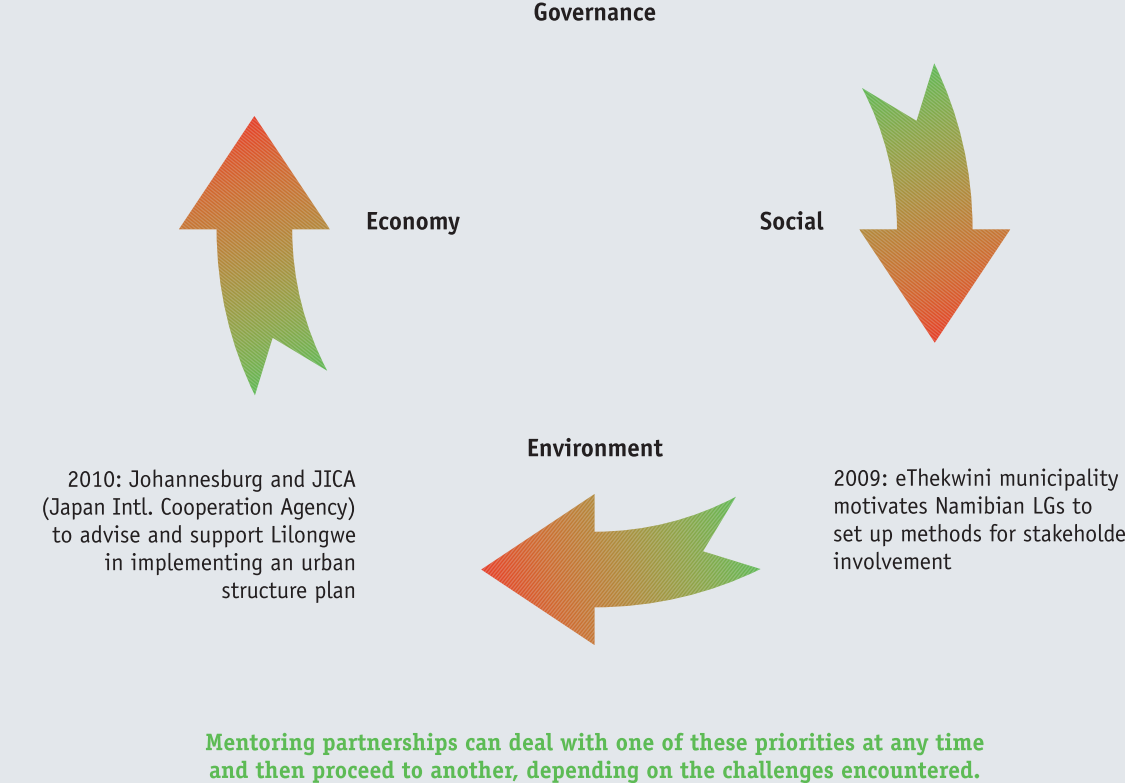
Governance

Economy

Social

Environment

2010: Johannesburg and JICA (Japan Intl. Cooperation Agency) to advise and support Lilongwe in implementing an urban structure plan

2009: eThekwini municipality motivates Namibian LGs to set up methods for stakeholde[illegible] involvement

Mentoring partnerships can deal with one of these priorities at any time and then proceed to another, depending on the challenges encountered.